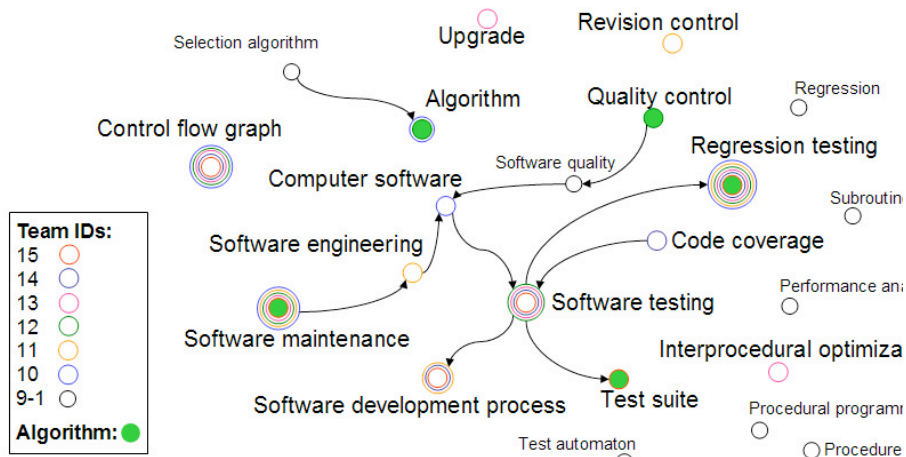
Upgrade
Revision control
Selection algorithm
Algorithm
Quality control
Regression
Control flow graph
Software quality
Regression testing
Computer software
Subroutin
Software engineering
Code coverage
Performance ana
Software testing
Software maintenance
Interprocedural optimiza
Software development process
Test suite
Procedural programm
Test automaton
Procedure

Team IDs:
15
14
13
12
11
10
9-1
Algorithm: